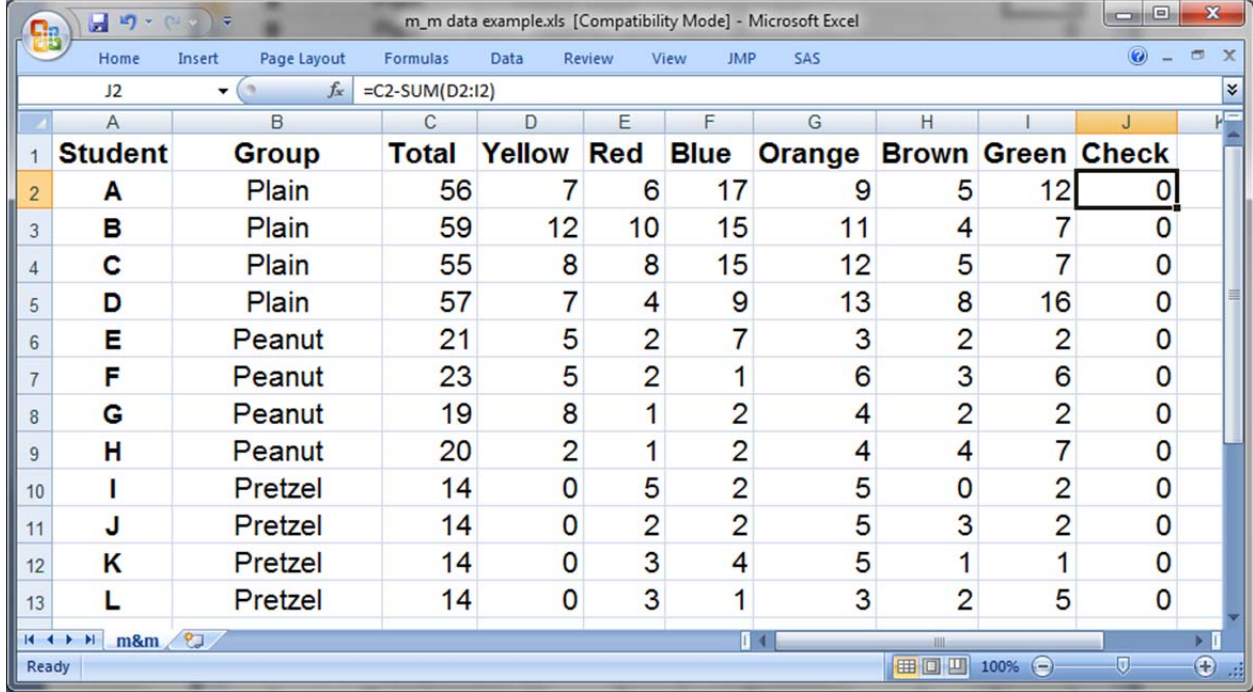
m_m data example.xls [Compatibility Mode] - Microsoft Excel

Home Insert Page Layout Formulas Data Review View JMP SAS

J2 $f_x$ =C2-SUM(D2:I2)

| | A | B | C | D | E | F | G | H | I | J |
|---|---|---|---|---|---|---|---|---|---|---|
| 1 | Student | Group | Total | Yellow | Red | Blue | Orange | Brown | Green | Check |
| 2 | A | Plain | 56 | 7 | 6 | 17 | 9 | 5 | 12 | 0 |
| 3 | B | Plain | 59 | 12 | 10 | 15 | 11 | 4 | 7 | 0 |
| 4 | C | Plain | 55 | 8 | 8 | 15 | 12 | 5 | 7 | 0 |
| 5 | D | Plain | 57 | 7 | 4 | 9 | 13 | 8 | 16 | 0 |
| 6 | E | Peanut | 21 | 5 | 2 | 7 | 3 | 2 | 2 | 0 |
| 7 | F | Peanut | 23 | 5 | 2 | 1 | 6 | 3 | 6 | 0 |
| 8 | G | Peanut | 19 | 8 | 1 | 2 | 4 | 2 | 2 | 0 |
| 9 | H | Peanut | 20 | 2 | 1 | 2 | 4 | 4 | 7 | 0 |
| 10 | I | Pretzel | 14 | 0 | 5 | 2 | 5 | 0 | 2 | 0 |
| 11 | J | Pretzel | 14 | 0 | 2 | 2 | 5 | 3 | 2 | 0 |
| 12 | K | Pretzel | 14 | 0 | 3 | 4 | 5 | 1 | 1 | 0 |
| 13 | L | Pretzel | 14 | 0 | 3 | 1 | 3 | 2 | 5 | 0 |

m&m

Ready 100%